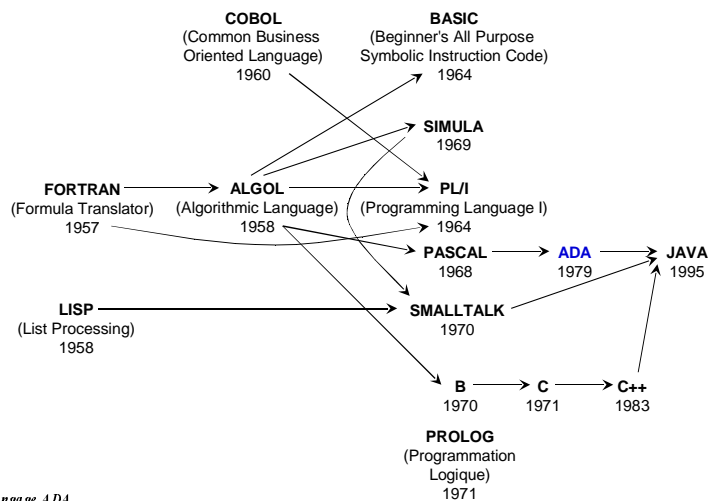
COBOL
(Common Business Oriented Language)
1960

BASIC
(Beginner's All Purpose Symbolic Instruction Code)
1964

SIMULA
1969

FORTRAN
(Formula Translator)
1957

ALGOL
(Algorithmic Language)
1958

PL/I
(Programming Language I)
1964

PASCAL
1968

ADA
1979

JAVA
1995

LISP
(List Processing)
1958

SMALLTALK
1970

B
1970

C
1971

C++
1983

PROLOG
(Programmation Logique)
1971

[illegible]ngage ADA